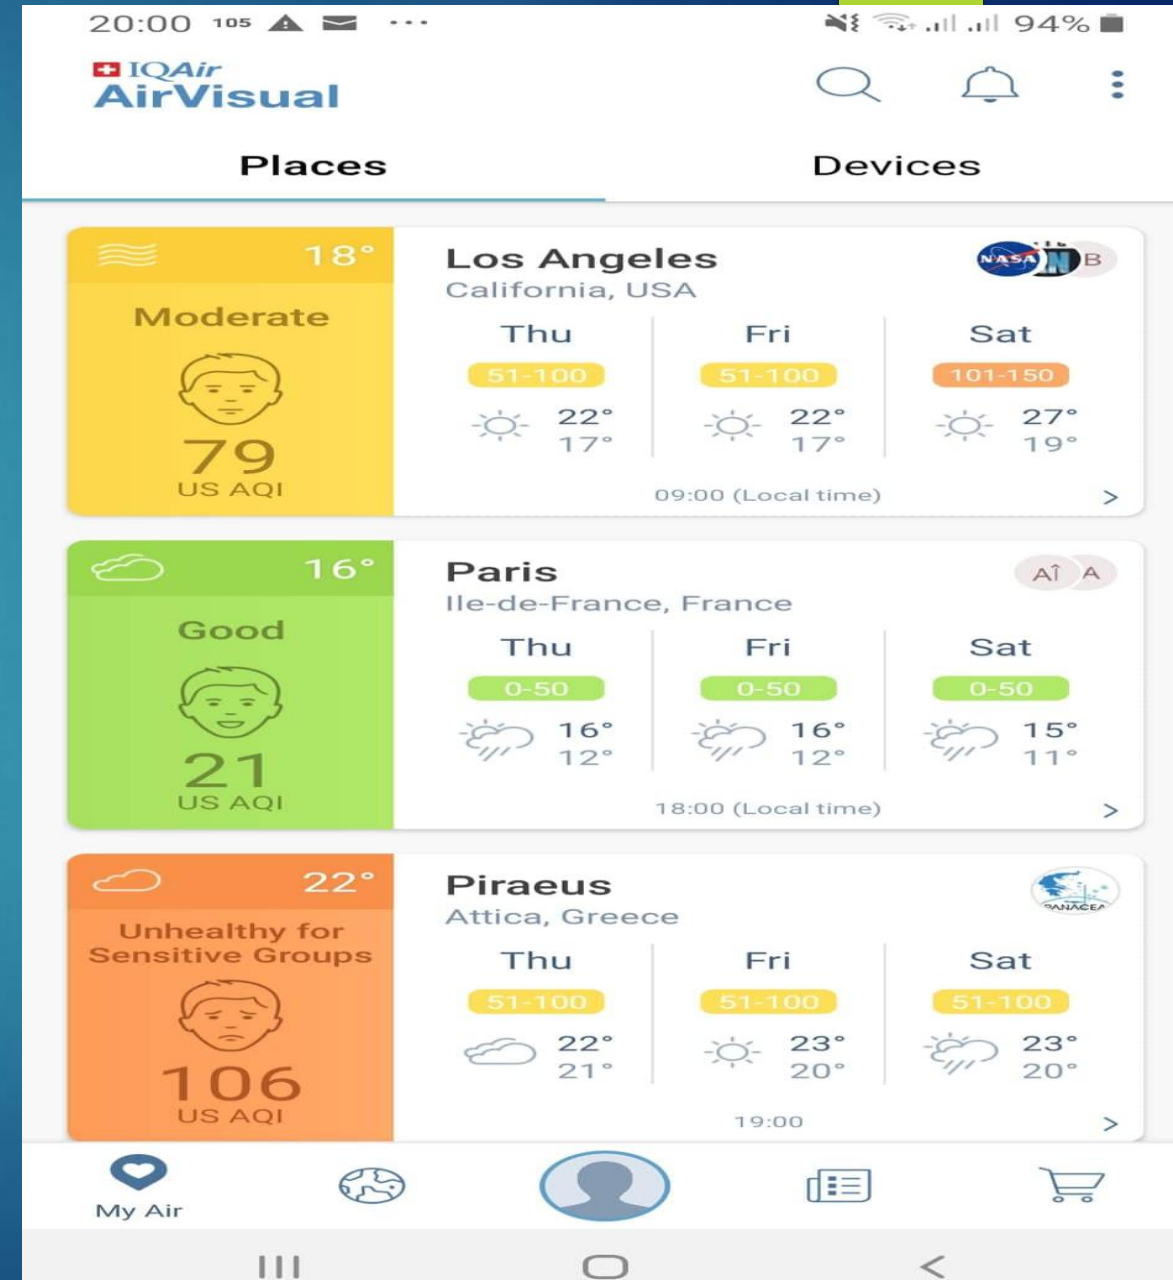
20:00 105 ⚠ ✉ ···
94%

IQAir
AirVisual

Places
Devices

18°
Moderate
79
US AQI

Los Angeles
California, USA
NASA B

| Thu | Fri | Sat |
|---|---|---|
| 51-100 | 51-100 | 101-150 |
| 22° 17° | 22° 17° | 27° 19° |

09:00 (Local time) >

16°
Good
21
US AQI

Paris
Ile-de-France, France
AÎ A

| Thu | Fri | Sat |
|---|---|---|
| 0-50 | 0-50 | 0-50 |
| 16° 12° | 16° 12° | 15° 11° |

18:00 (Local time) >

22°
Unhealthy for Sensitive Groups
106
US AQI

Piraeus
Attica, Greece
PANACEA

| Thu | Fri | Sat |
|---|---|---|
| 51-100 | 51-100 | 51-100 |
| 22° 21° | 23° 20° | 23° 20° |

19:00 >

My Air